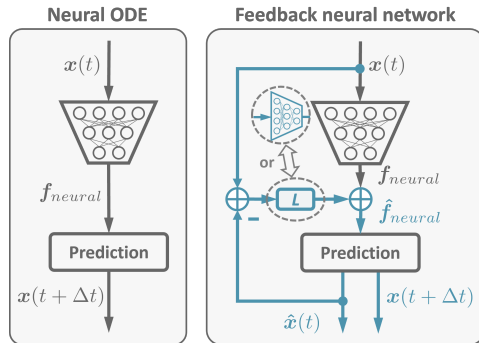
Neural ODE

$\boldsymbol{x}(t)$

$\boldsymbol{f}_{neural}$

Prediction

$\boldsymbol{x}(t+\Delta t)$

Feedback neural network

$\boldsymbol{x}(t)$

or

$L$

$-$

$\boldsymbol{f}_{neural}$

$\hat{\boldsymbol{f}}_{neural}$

Prediction

$\hat{\boldsymbol{x}}(t)$

$\boldsymbol{x}(t+\Delta t)$